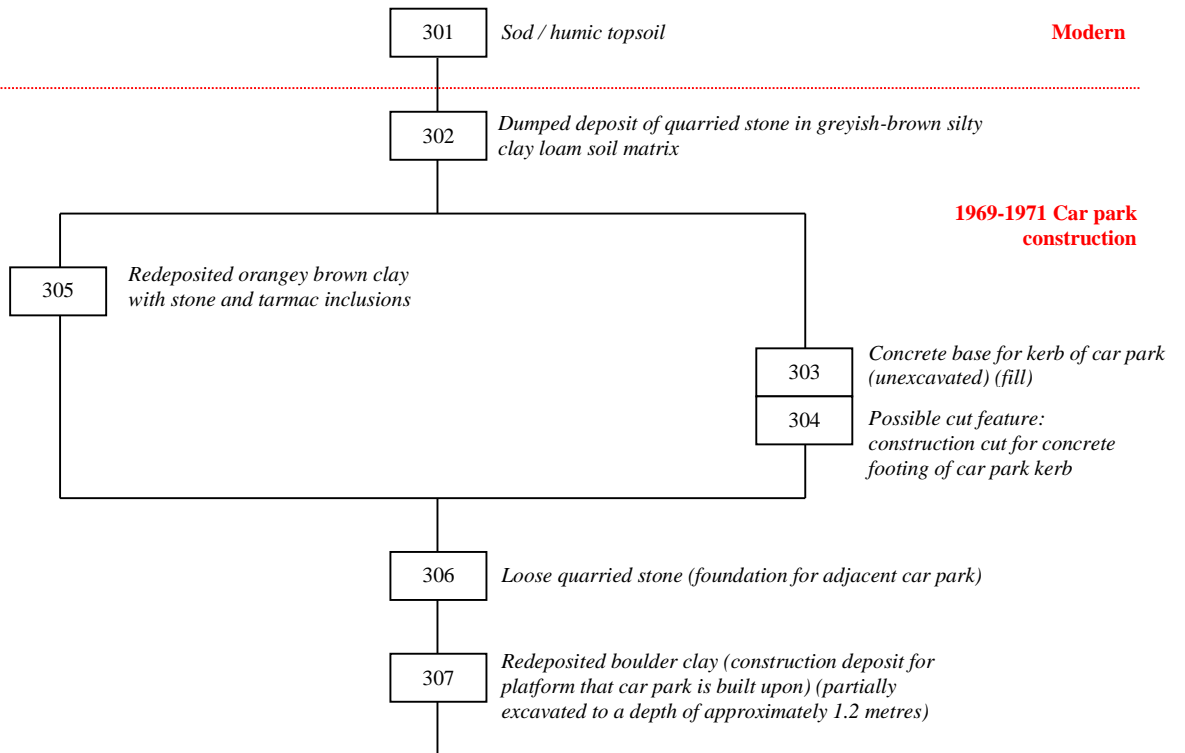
301 Sod / humic topsoil

Modern

302 Dumped deposit of quarried stone in greyish-brown silty clay loam soil matrix

1969-1971 Car park construction

305 Redeposited orangey brown clay with stone and tarmac inclusions

303 Concrete base for kerb of car park (unexcavated) (fill)

304 Possible cut feature: construction cut for concrete footing of car park kerb

306 Loose quarried stone (foundation for adjacent car park)

307 Redeposited boulder clay (construction deposit for platform that car park is built upon) (partially excavated to a depth of approximately 1.2 metres)